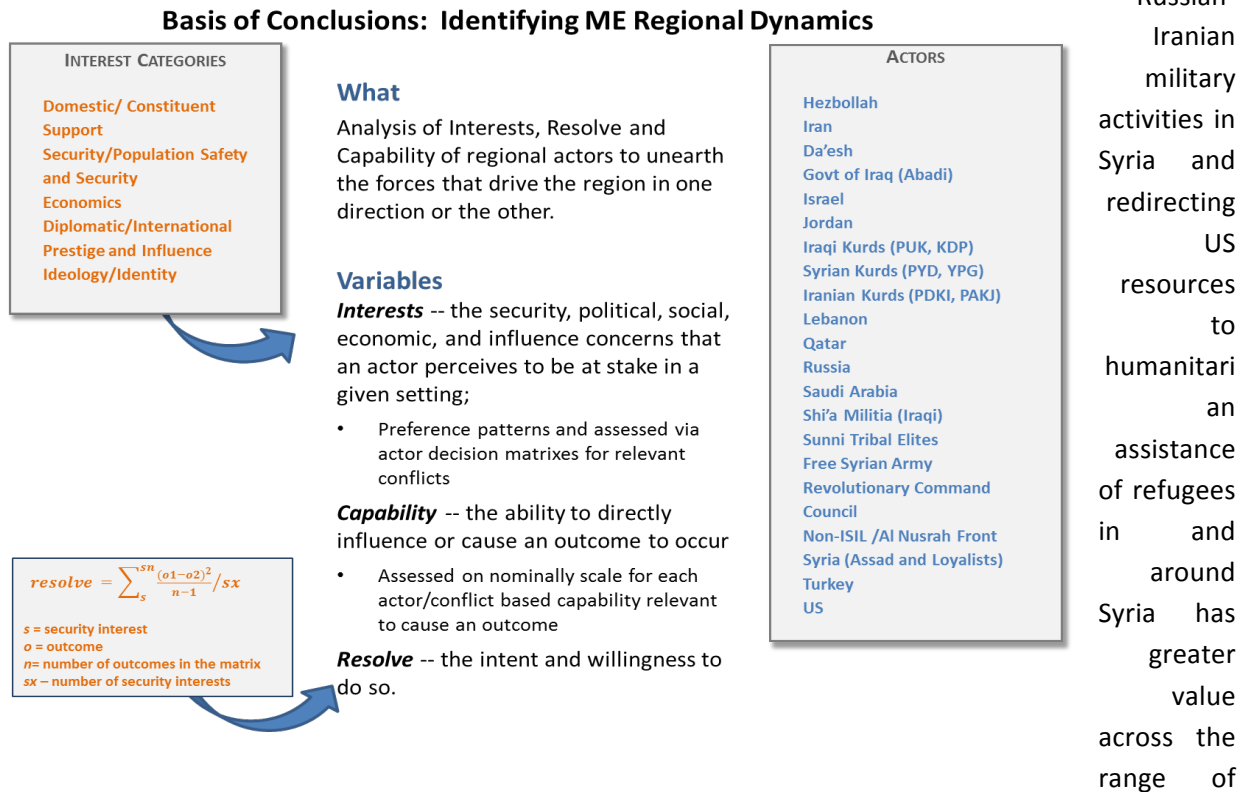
Basis of Conclusions: Identifying ME Regional Dynamics

INTEREST CATEGORIES

Domestic/ Constituent Support
Security/Population Safety and Security
Economics
Diplomatic/International Prestige and Influence
Ideology/Identity

What
Analysis of Interests, Resolve and Capability of regional actors to unearth the forces that drive the region in one direction or the other.

Variables
*Interests* -- the security, political, social, economic, and influence concerns that an actor perceives to be at stake in a given setting;

• Preference patterns and assessed via actor decision matrixes for relevant conflicts

*Capability* -- the ability to directly influence or cause an outcome to occur

• Assessed on nominally scale for each actor/conflict based capability relevant to cause an outcome

*Resolve* -- the intent and willingness to do so.

$resolve = \sum_{s}^{sn} \frac{(o1-o2)^2}{n-1} / sx$

s = security interest
o = outcome
n= number of outcomes in the matrix
sx – number of security interests

ACTORS

Hezbollah
Iran
Da'esh
Govt of Iraq (Abadi)
Israel
Jordan
Iraqi Kurds (PUK, KDP)
Syrian Kurds (PYD, YPG)
Iranian Kurds (PDKI, PAKJ)
Lebanon
Qatar
Russia
Saudi Arabia
Shi'a Militia (Iraqi)
Sunni Tribal Elites
Free Syrian Army
Revolutionary Command Council
Non-ISIL /Al Nusrah Front
Syria (Assad and Loyalists)
Turkey
US

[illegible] Iranian military activities in Syria and redirecting US resources to humanitarian assistance of refugees in and around Syria has greater value across the range of